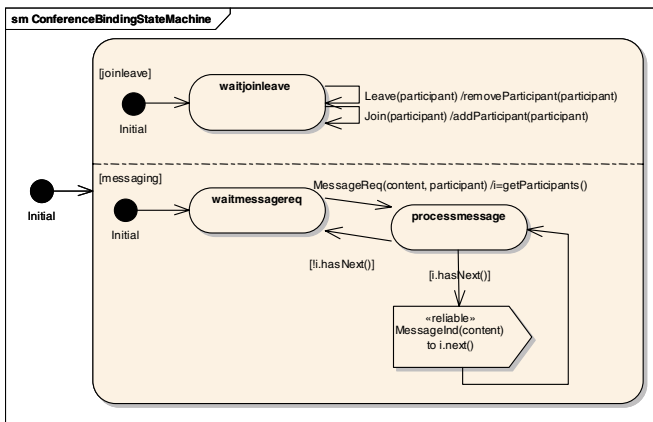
sm ConferenceBindingStateMachine

[joinleave]

Initial

waitjoinleave

Leave(participant) /removeParticipant(participant)

Join(participant) /addParticipant(participant)

Initial

[messaging]

Initial

waitmessagereq

MessageReq(content, participant) /i=getParticipants()

processmessage

[!i.hasNext()]

[i.hasNext()]

«reliable»
MessageInd(content)
to i.next()